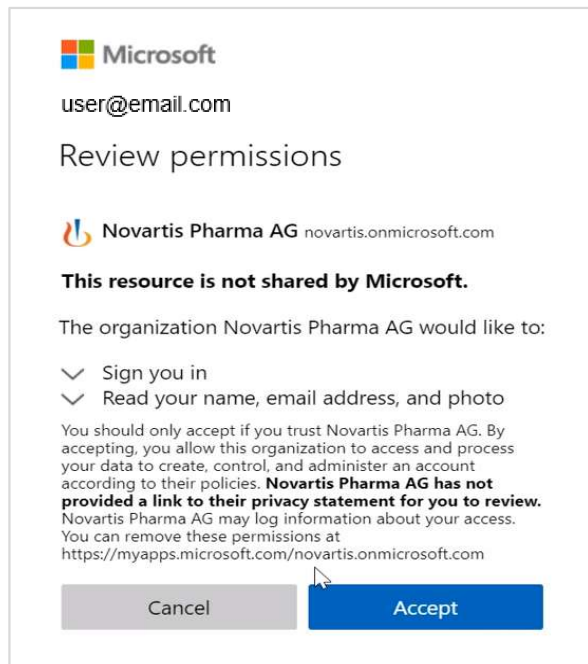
Microsoft

user@email.com

Review permissions

Novartis Pharma AG novartis.onmicrosoft.com

**This resource is not shared by Microsoft.**

The organization Novartis Pharma AG would like to:

Sign you in

Read your name, email address, and photo

You should only accept if you trust Novartis Pharma AG. By accepting, you allow this organization to access and process your data to create, control, and administer an account according to their policies. **Novartis Pharma AG has not provided a link to their privacy statement for you to review.** Novartis Pharma AG may log information about your access. You can remove these permissions at https://myapps.microsoft.com/novartis.onmicrosoft.com

Cancel

Accept